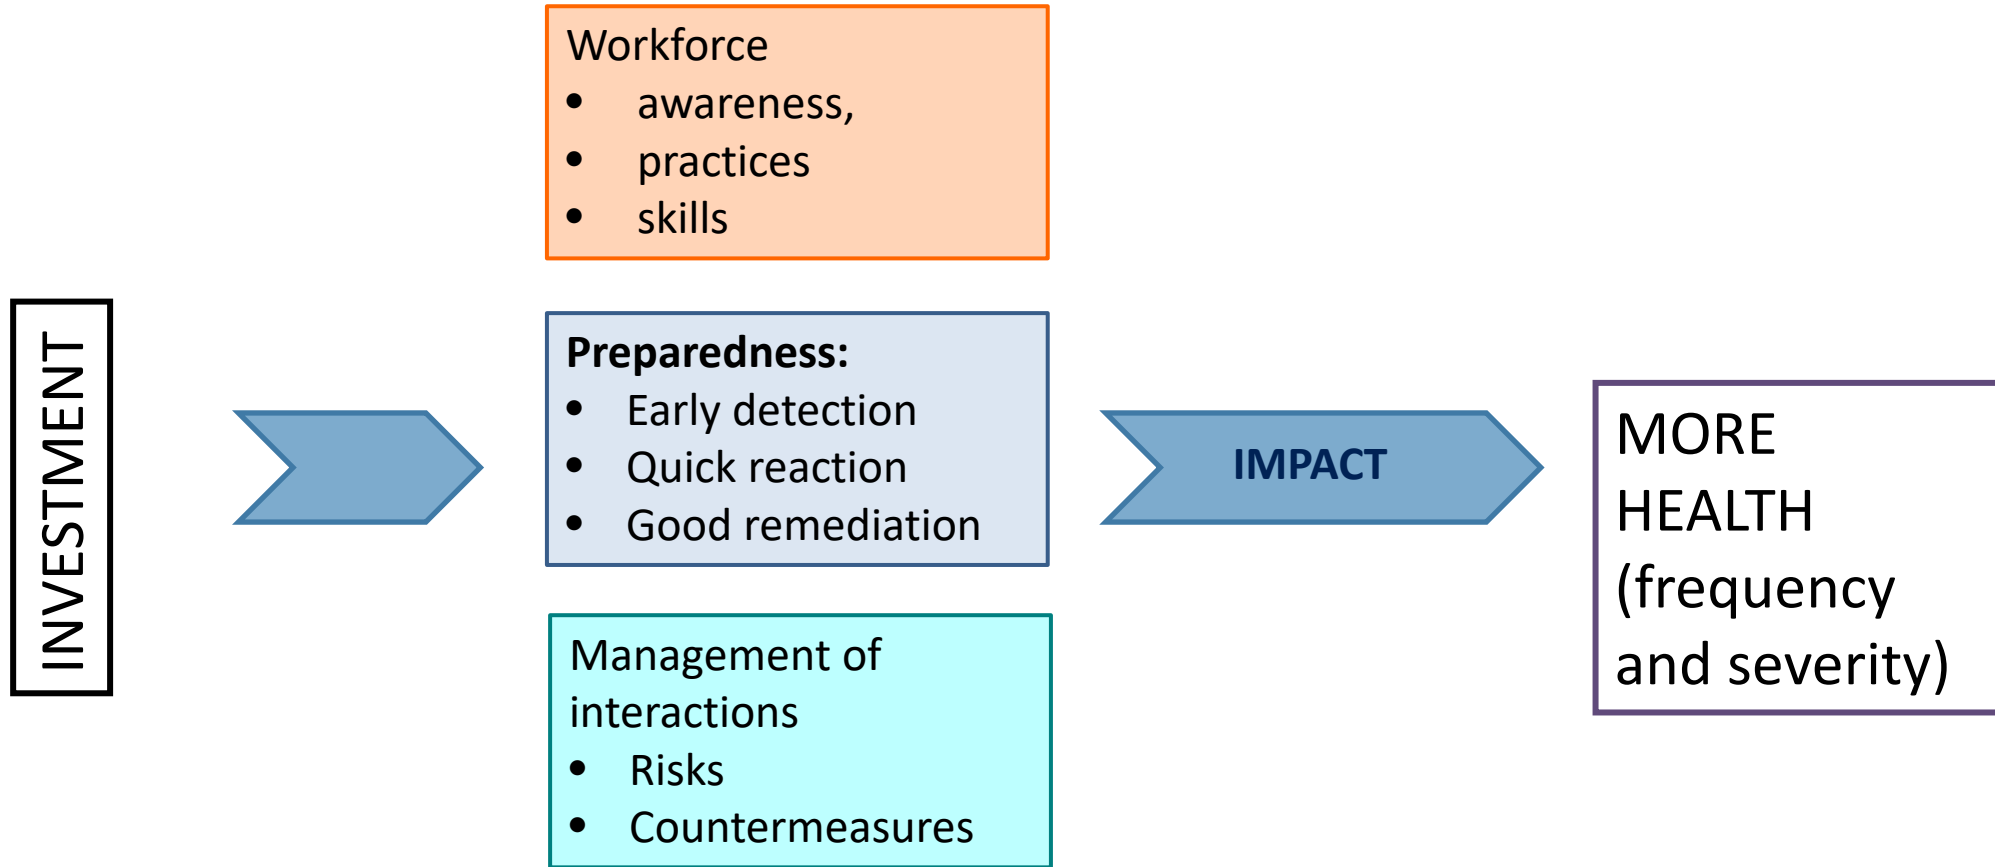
INVESTMENT

Workforce
- awareness,
- practices
- skills

**Preparedness:**
- Early detection
- Quick reaction
- Good remediation

Management of interactions
- Risks
- Countermeasures

IMPACT

MORE HEALTH (frequency and severity)